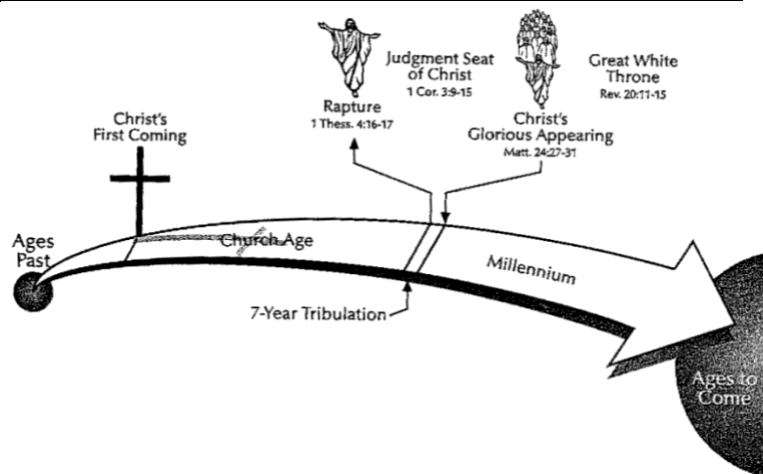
Judgment Seat of Christ
1 Cor. 3:9-15

Great White Throne
Rev. 20:11-15

Christ's First Coming

Rapture
1 Thess. 4:16-17

Christ's Glorious Appearing
Matt. 24:27-31

Ages Past

Church Age

Millennium

7-Year Tribulation

Ages to Come